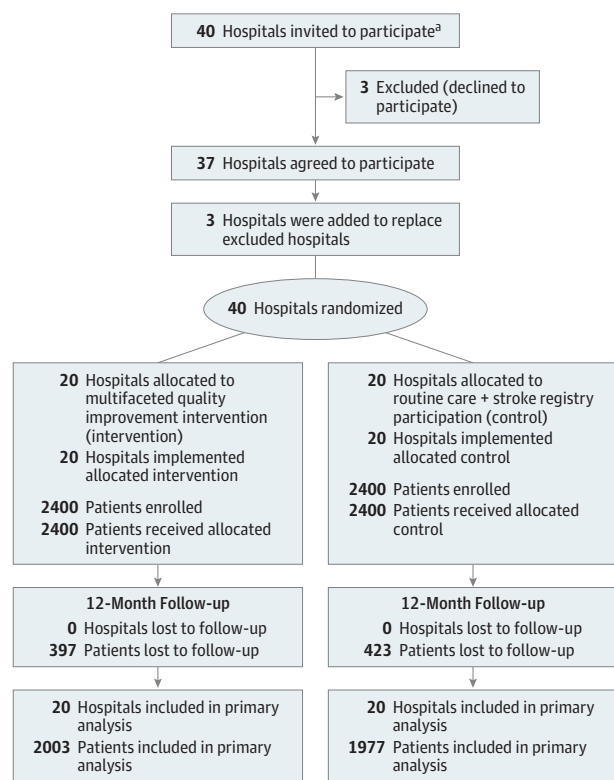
40 Hospitals invited to participate$^{a}$

3 Excluded (declined to participate)

37 Hospitals agreed to participate

3 Hospitals were added to replace excluded hospitals

40 Hospitals randomized

20 Hospitals allocated to multifaceted quality improvement intervention (intervention)
20 Hospitals implemented allocated intervention

2400 Patients enrolled
2400 Patients received allocated intervention

12-Month Follow-up
0 Hospitals lost to follow-up
397 Patients lost to follow-up

20 Hospitals included in primary analysis
2003 Patients included in primary analysis

20 Hospitals allocated to routine care + stroke registry participation (control)
20 Hospitals implemented allocated control

2400 Patients enrolled
2400 Patients received allocated control

12-Month Follow-up
0 Hospitals lost to follow-up
423 Patients lost to follow-up

20 Hospitals included in primary analysis
1977 Patients included in primary analysis